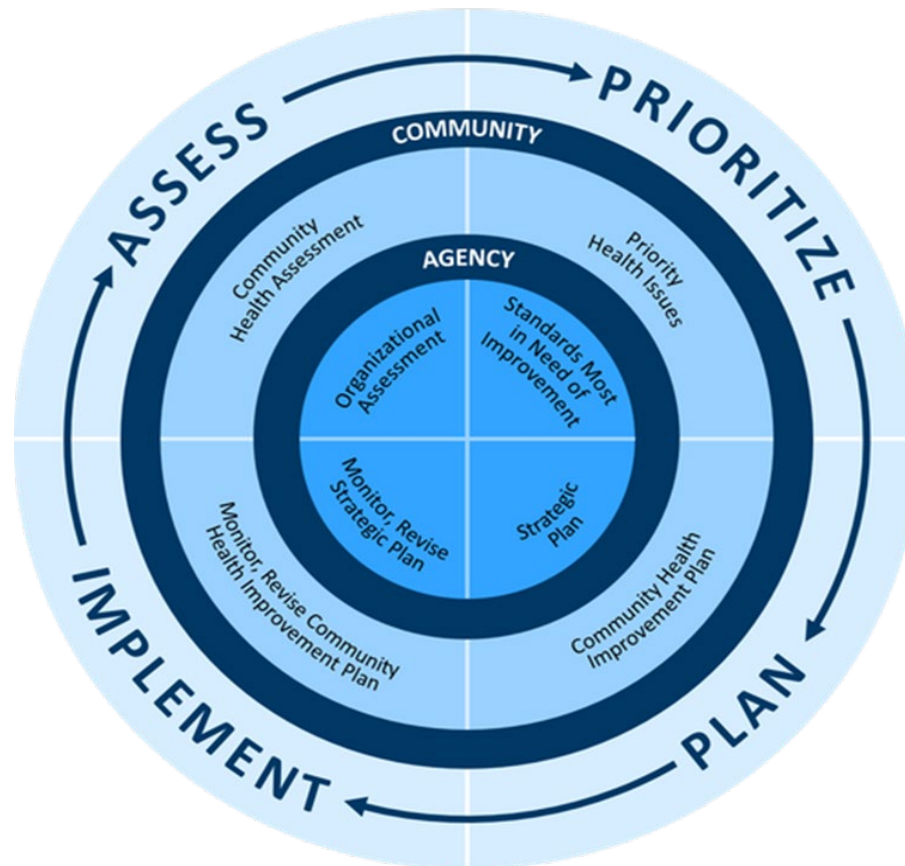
ASSESS

PRIORITIZE

PLAN

IMPLEMENT

COMMUNITY

Community Health Assessment

Priority Health Issues

Community Health Improvement Plan

Monitor, Revise Community Health Improvement Plan

AGENCY

Organizational Assessment

Standards Most in Need of Improvement

Strategic Plan

Monitor, Revise Strategic Plan